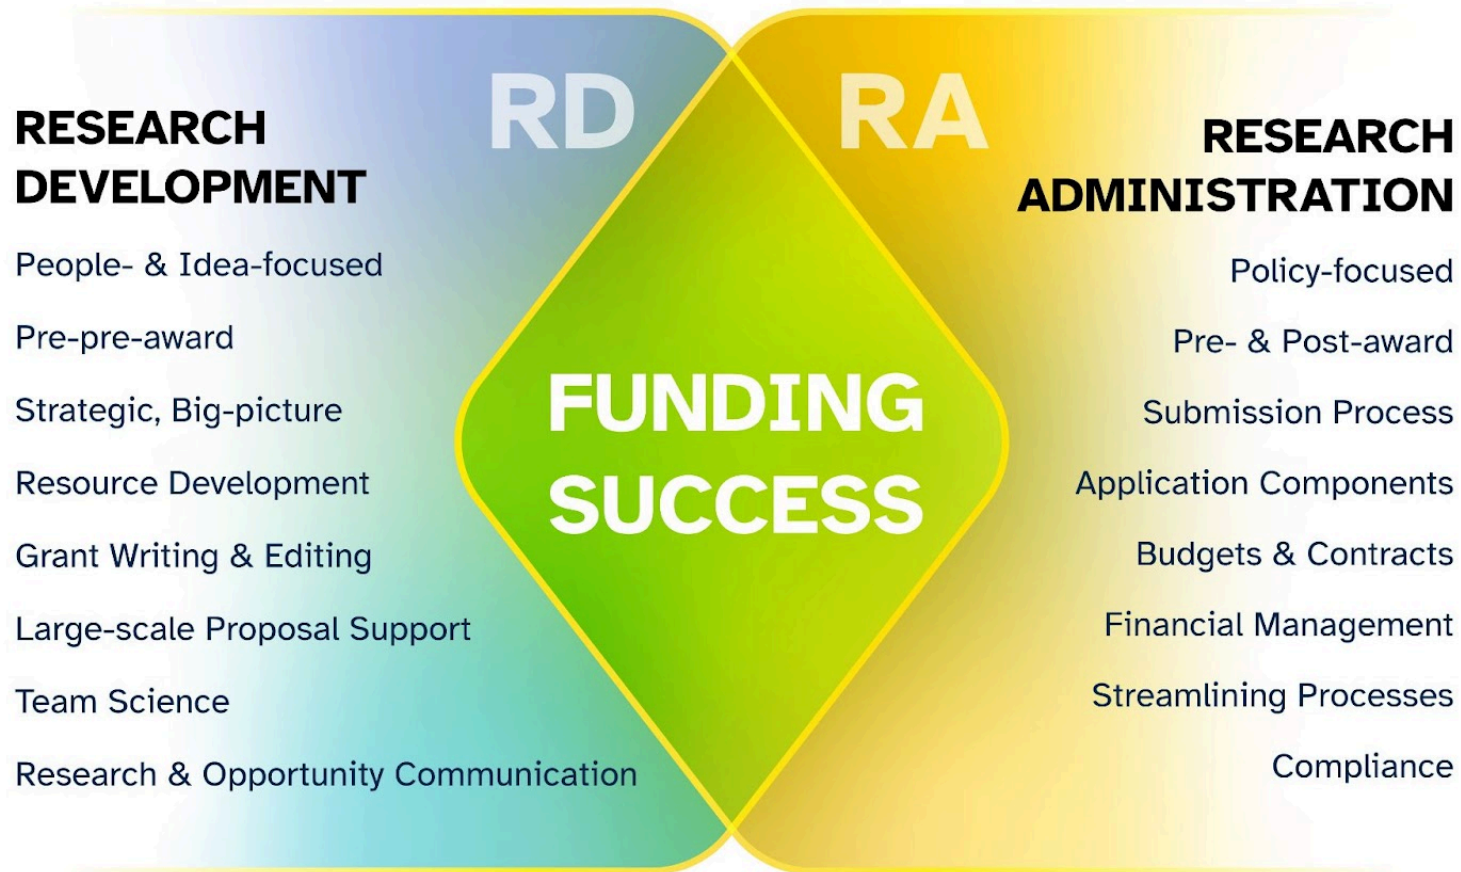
RD

RA

RESEARCH DEVELOPMENT

People- & Idea-focused

Pre-pre-award

Strategic, Big-picture

Resource Development

Grant Writing & Editing

Large-scale Proposal Support

Team Science

Research & Opportunity Communication

FUNDING SUCCESS

RESEARCH ADMINISTRATION

Policy-focused

Pre- & Post-award

Submission Process

Application Components

Budgets & Contracts

Financial Management

Streamlining Processes

Compliance